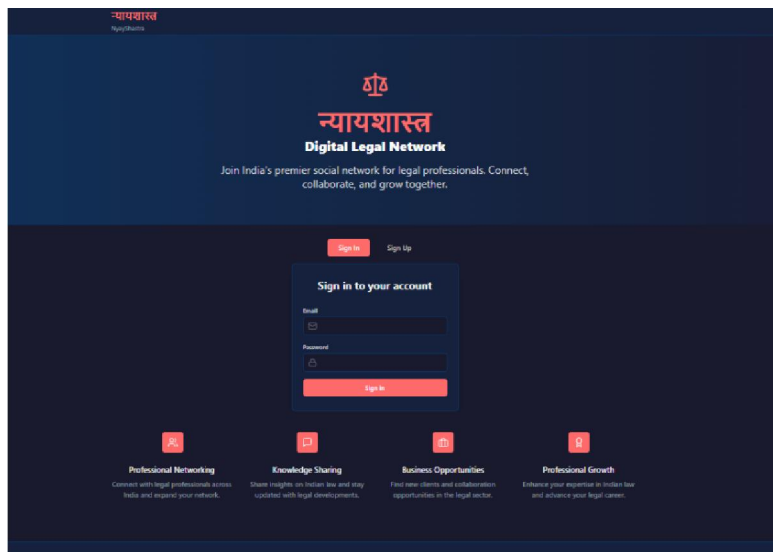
न्यायशास्त्र
NyayShastra

न्यायशास्त्र
Digital Legal Network
Join India's premier social network for legal professionals. Connect, collaborate, and grow together.

Sign In
Sign Up

Sign in to your account
Email
Password
Sign In

Professional Networking
Connect with legal professionals across India and expand your network.

Knowledge Sharing
Share insights on Indian law and stay updated with legal developments.

Business Opportunities
Find new clients and collaboration opportunities in the legal sector.

Professional Growth
Enhance your expertise in Indian law and advance your legal career.